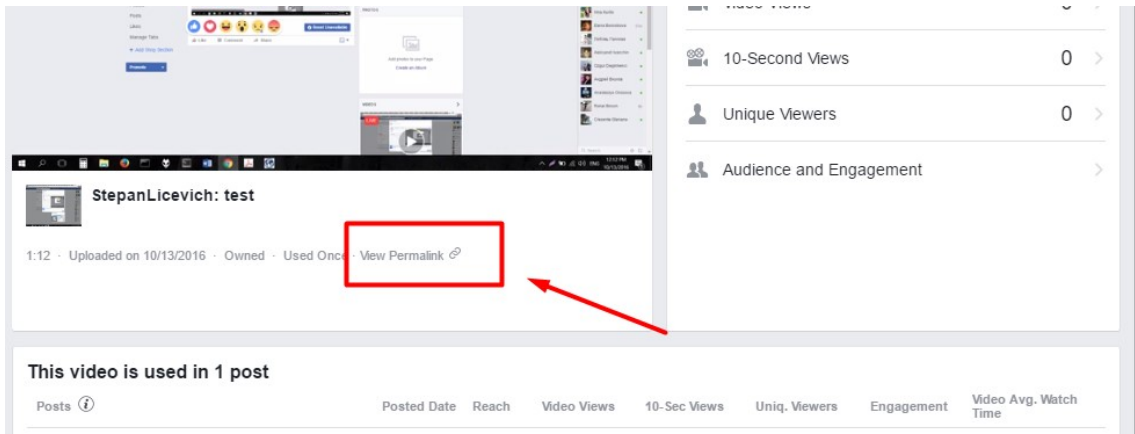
10-Second Views 0

Unique Viewers 0

Audience and Engagement

StepanLicevich: test

1:12 · Uploaded on 10/13/2016 · Owned · Used Once · View Permalink

This video is used in 1 post

| Posts | Posted Date | Reach | Video Views | 10-Sec Views | Uniq. Viewers | Engagement | Video Avg. Watch Time |
|---|---|---|---|---|---|---|---|